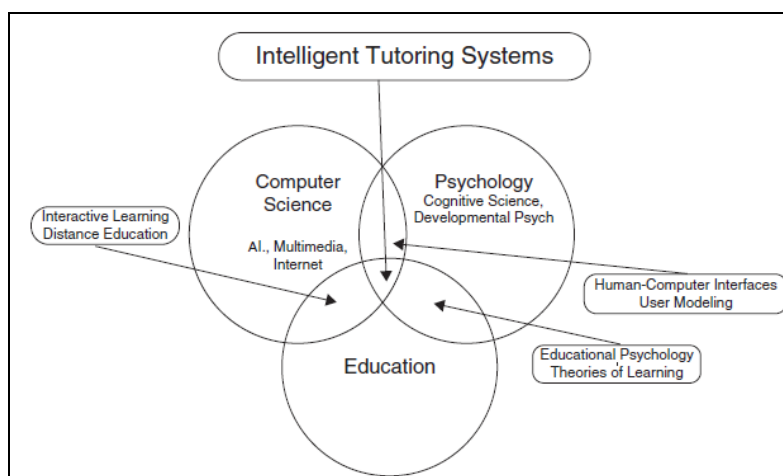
Intelligent Tutoring Systems

Computer Science

AI., Multimedia, Internet

Psychology

Cognitive Science, Developmental Psych

Interactive Learning Distance Education

Human-Computer Interfaces User Modeling

Education

Educational Psychology Theories of Learning